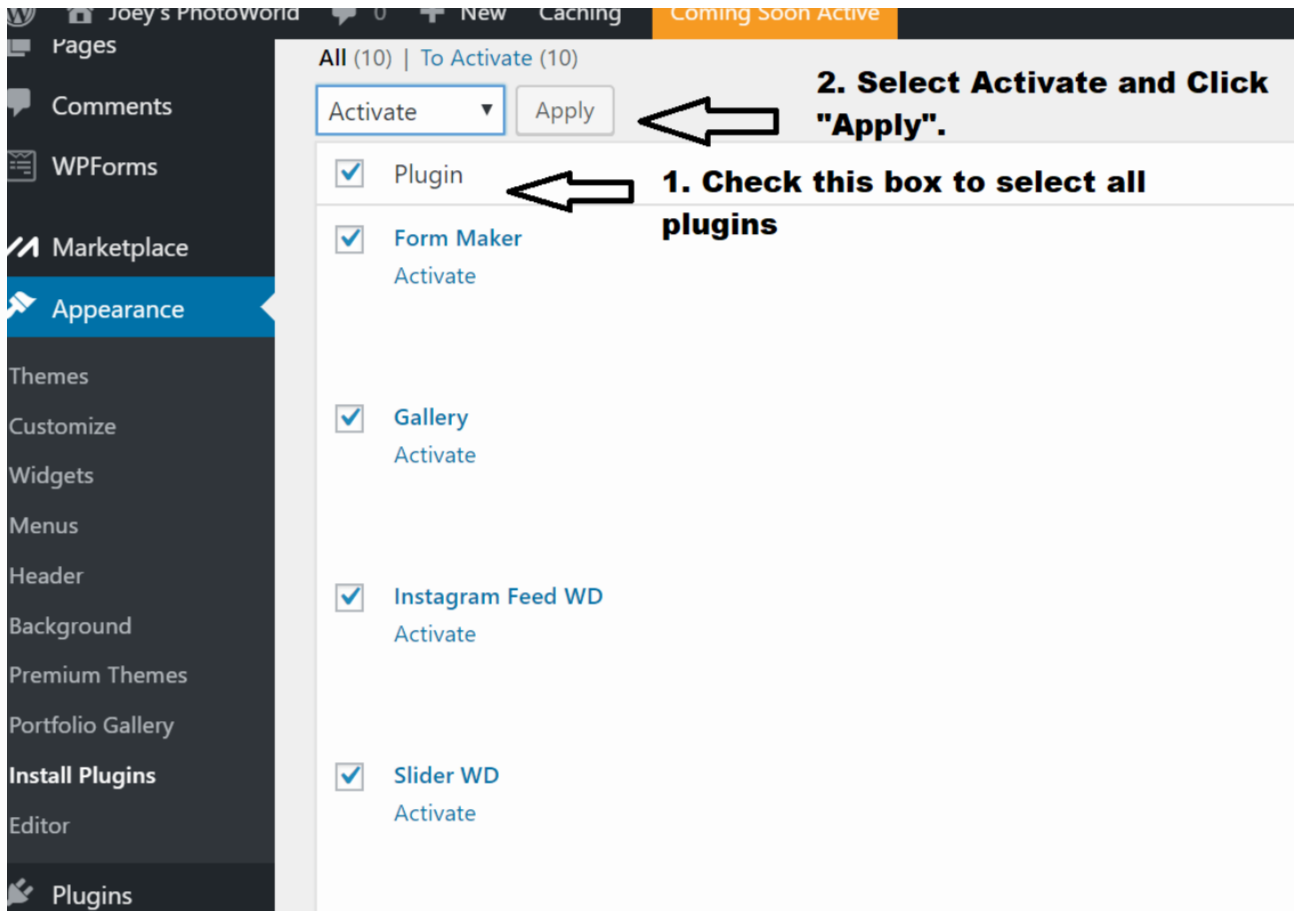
Joey's PhotoWorld 0 New Caching Coming Soon Active

Pages
Comments
WPForms
Marketplace
Appearance
Themes
Customize
Widgets
Menus
Header
Background
Premium Themes
Portfolio Gallery
Install Plugins
Editor
Plugins

All (10) | To Activate (10)

Activate ▼ Apply

2. Select Activate and Click "Apply".

Plugin

1. Check this box to select all plugins

Form Maker
Activate

Gallery
Activate

Instagram Feed WD
Activate

Slider WD
Activate